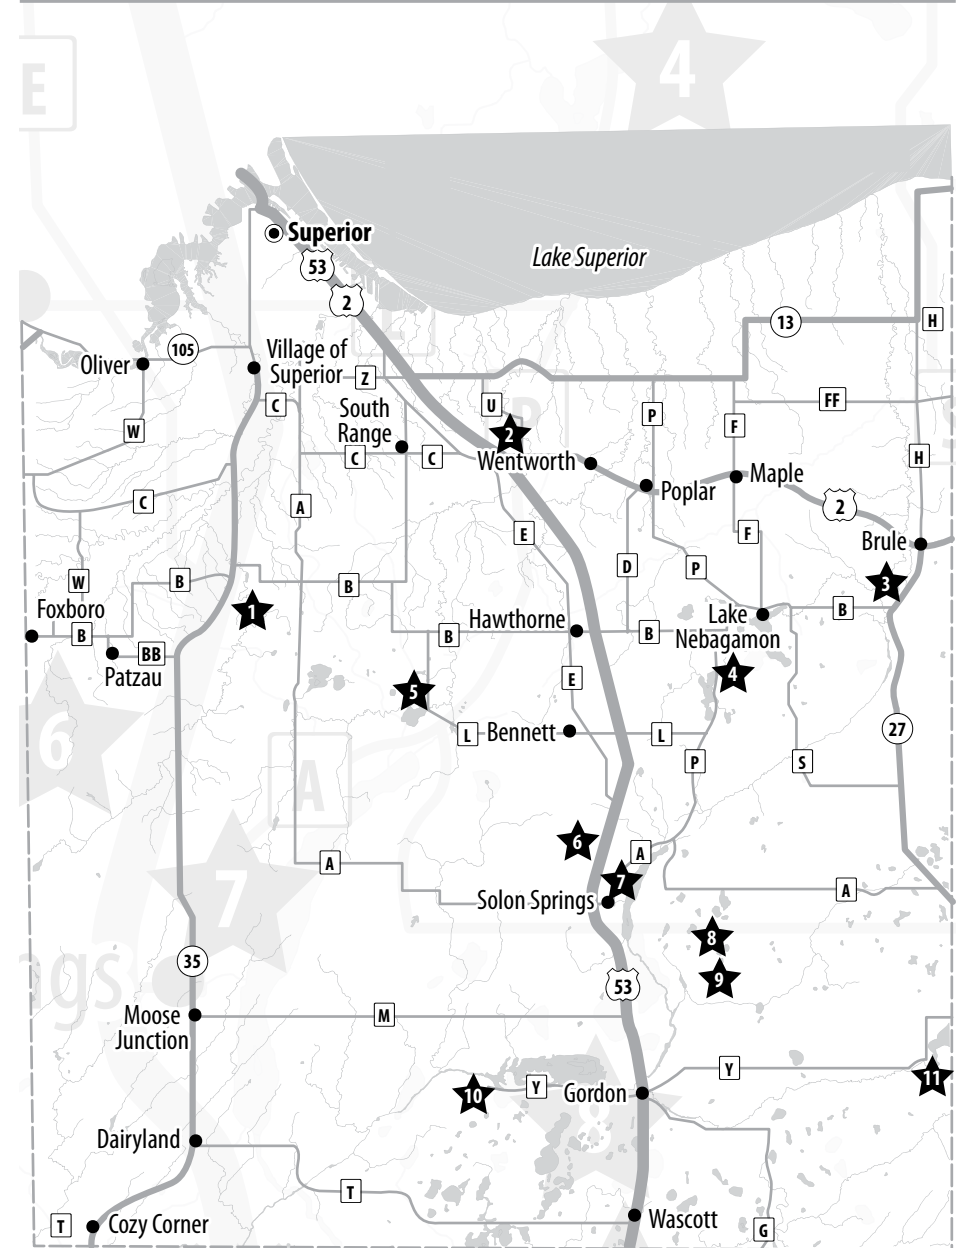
Superior
53
2
Lake Superior
13
H
Oliver
105
Village of Superior
Z
U
P
FF
C
W
South Range
2
F
H
C
C
Wentworth
Poplar
Maple
2
A
E
F
Brule
C
W
B
B
D
P
3
Foxboro
1
B
B
Lake Nebagamon
B
BB
Patzau
Hawthorne
B
E
4
5
L
Bennett
L
27
P
S
6
A
A
7
A
Solon Springs
8
35
9
53
Moose Junction
M
Y
Y
10
Gordon
11
Dairyland
T
T
Cozy Corner
Wascott
G